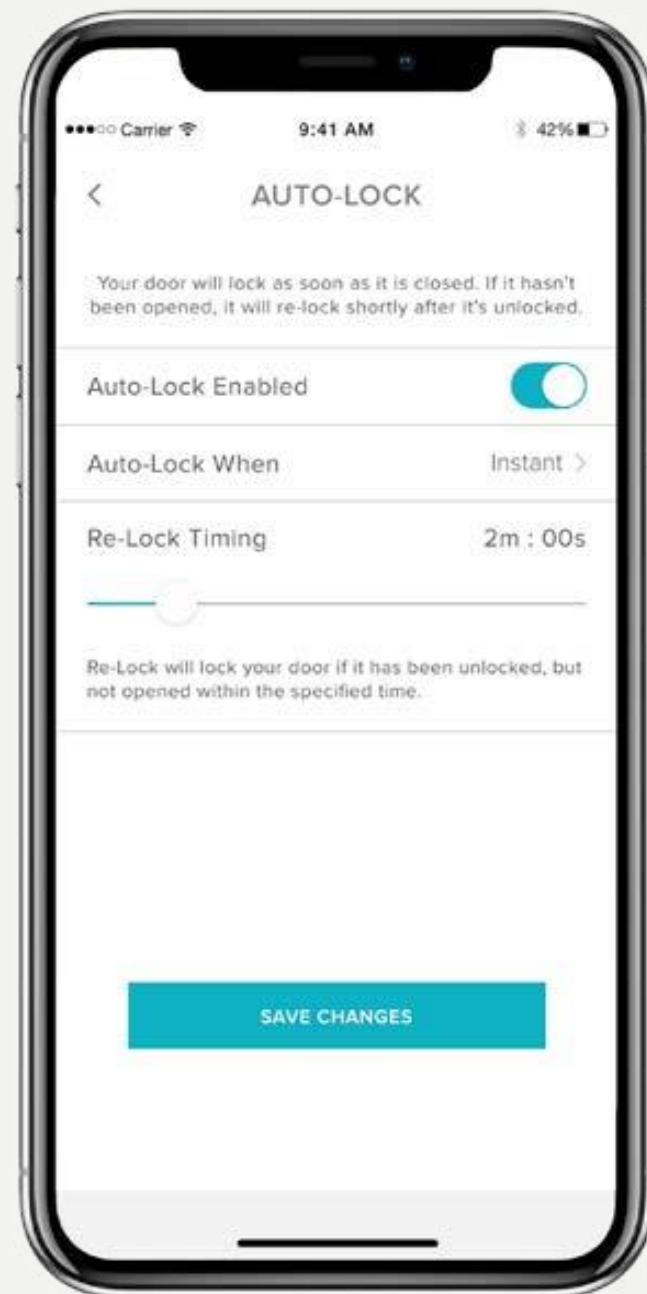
●●●○○ Carrier

9:41 AM

42%

<

AUTO-LOCK

Your door will lock as soon as it is closed. If it hasn't been opened, it will re-lock shortly after it's unlocked.

Auto-Lock Enabled

Auto-Lock When

Instant >

Re-Lock Timing

2m : 00s

Re-Lock will lock your door if it has been unlocked, but not opened within the specified time.

SAVE CHANGES